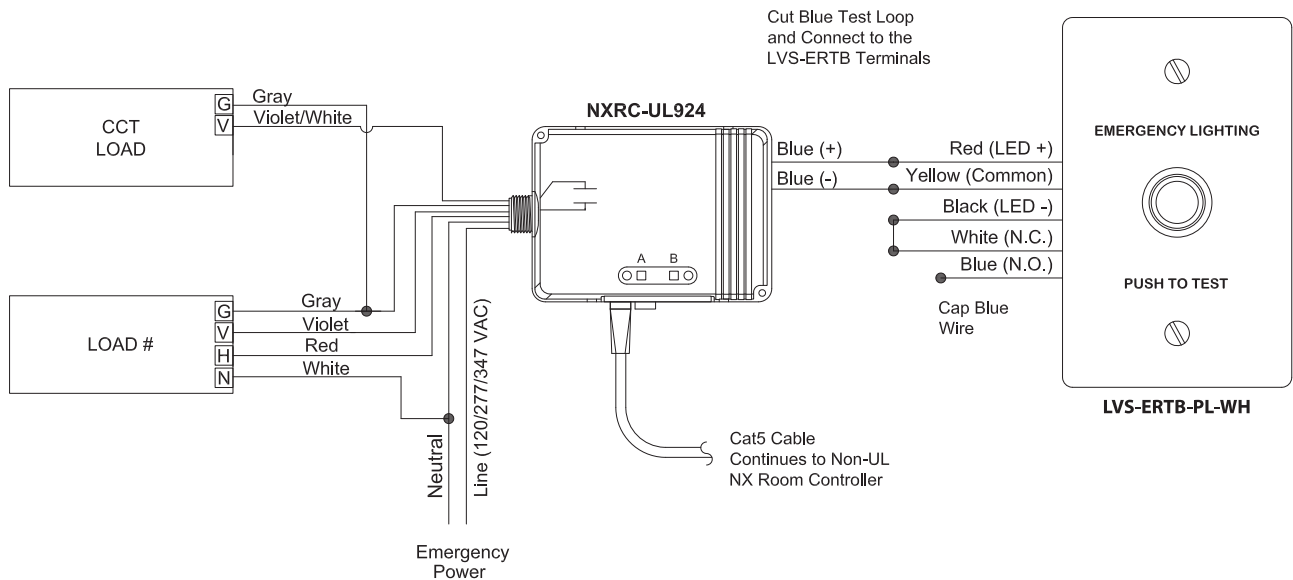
Cut Blue Test Loop and Connect to the LVS-ERTB Terminals

CCT LOAD

G
V

Gray
Violet/White

NXRC-UL924

Blue (+)
Blue (-)

Red (LED +)
Yellow (Common)
Black (LED -)
White (N.C.)
Blue (N.O.)

EMERGENCY LIGHTING

PUSH TO TEST

Cap Blue Wire

A B

LOAD #

G
V
H
N

Gray
Violet
Red
White

Neutral
Line (120/277/347 VAC)

Cat5 Cable Continues to Non-UL NX Room Controller

LVS-ERTB-PL-WH

Emergency Power